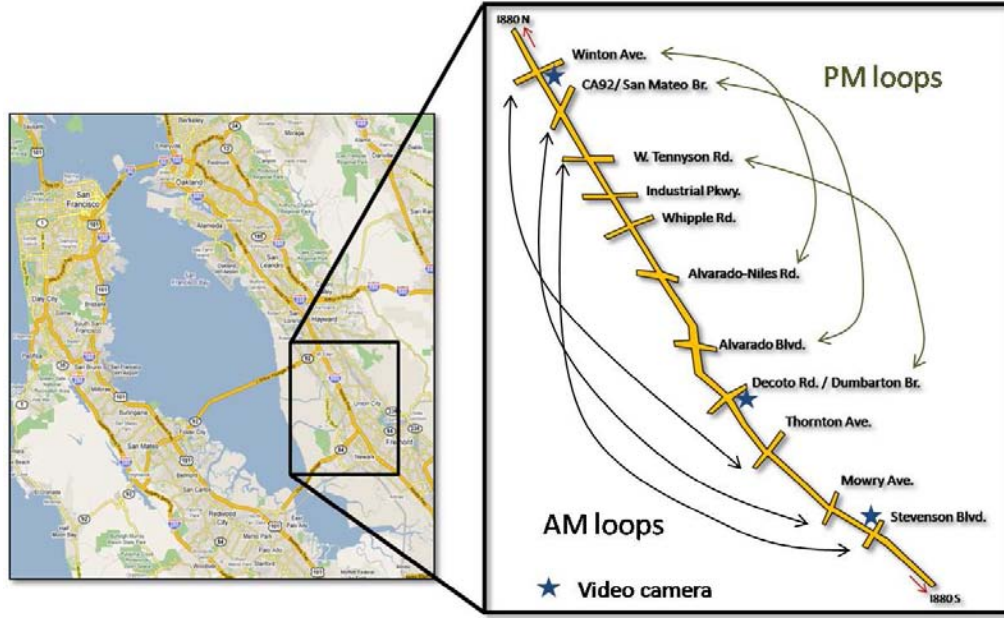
I880 N
Winton Ave.
PM loops
CA92/ San Mateo Br.
W. Tennyson Rd.
Industrial Pkwy.
Whipple Rd.
Alvarado-Niles Rd.
Alvarado Blvd.
Decoto Rd. / Dumbarton Br.
Thornton Ave.
Mowry Ave.
Stevenson Blvd.
AM loops
Video camera
I880 S

Berkeley
Oakland
San Francisco
Alameda
San Leandro
Daly City
South San Francisco
Hayward
Pacifica
San Bruno
Millbrae
Burlingame
San Mateo
Foster City
Belmont
San Carlos
Redwood City
Union City
Fremont
Newark
East Palo Alto